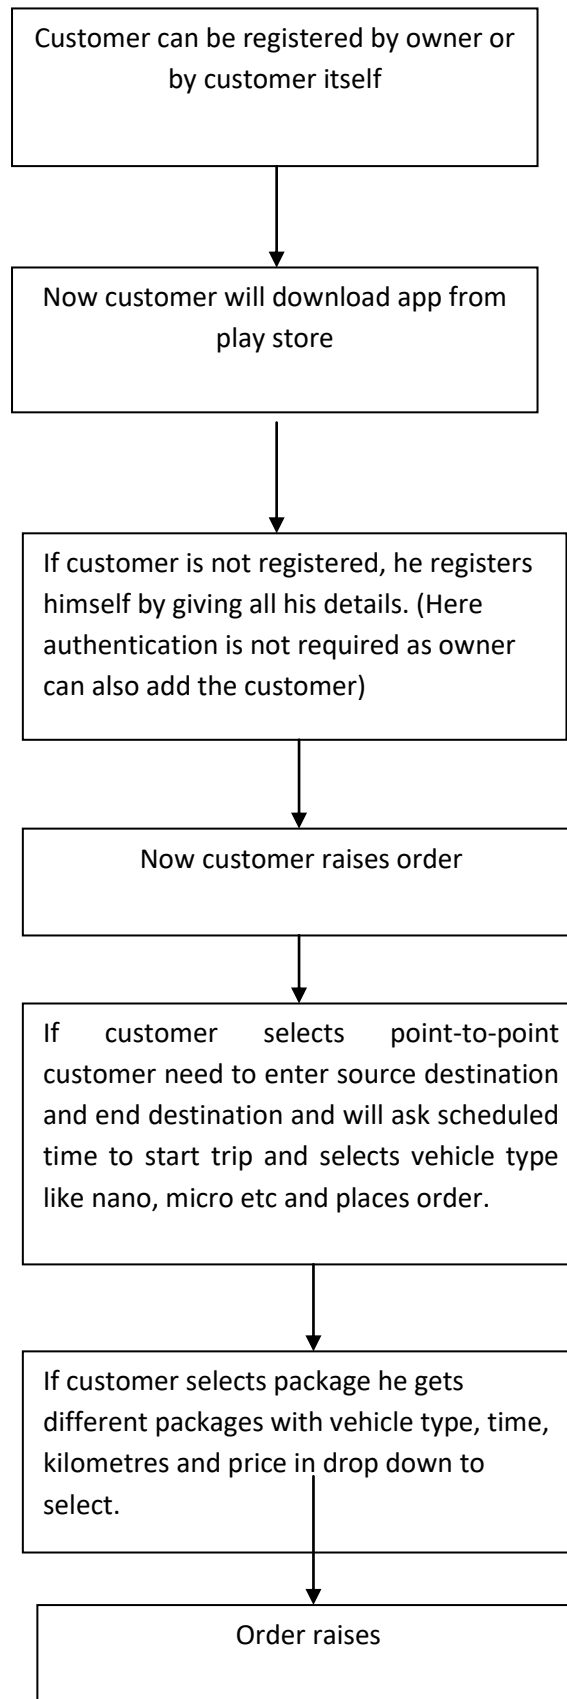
Customer can be registered by owner or by customer itself

Now customer will download app from play store

If customer is not registered, he registers himself by giving all his details. (Here authentication is not required as owner can also add the customer)

Now customer raises order

If customer selects point-to-point customer need to enter source destination and end destination and will ask scheduled time to start trip and selects vehicle type like nano, micro etc and places order.

If customer selects package he gets different packages with vehicle type, time, kilometres and price in drop down to select.

Order raises